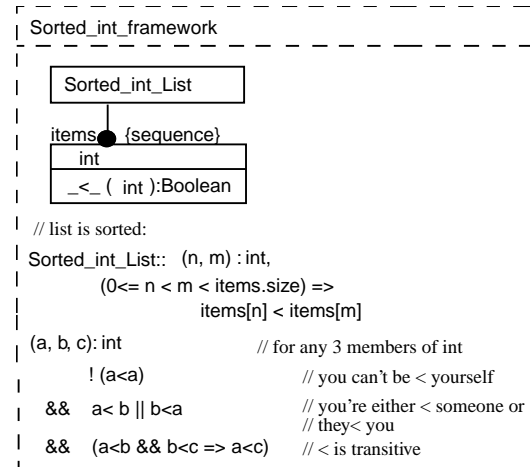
Sorted_int_framework

Sorted_int_List

items {sequence}

int

_<_ ( int ):Boolean

// list is sorted:

Sorted_int_List:: (n, m) : int,
(0<= n < m < items.size) =>
items[n] < items[m]

(a, b, c): int // for any 3 members of int

! (a<a) // you can't be < yourself

&& a< b || b<a // you're either < someone or // they< you

&& (a<b && b<c => a<c) // < is transitive